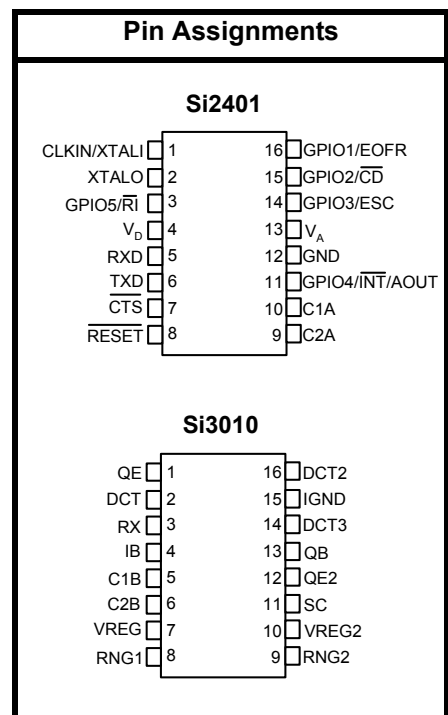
Pin Assignments

Si2401

CLKIN/XTALI 1
XTALO 2
GPIO5/$\overline{RI}$ 3
$V_D$ 4
RXD 5
TXD 6
$\overline{CTS}$ 7
$\overline{RESET}$ 8

16 GPIO1/EOFR
15 GPIO2/$\overline{CD}$
14 GPIO3/ESC
13 $V_A$
12 GND
11 GPIO4/$\overline{INT}$/AOUT
10 C1A
9 C2A

Si3010

QE 1
DCT 2
RX 3
IB 4
C1B 5
C2B 6
VREG 7
RNG1 8

16 DCT2
15 IGND
14 DCT3
13 QB
12 QE2
11 SC
10 VREG2
9 RNG2